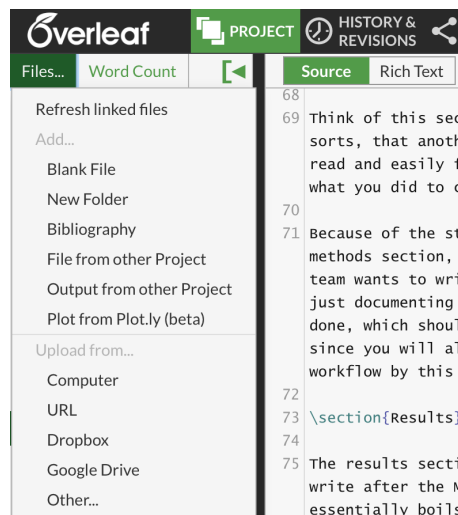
Overleaf PROJECT HISTORY & REVISIONS

Files... Word Count

Source Rich Text

Refresh linked files
Add...
Blank File
New Folder
Bibliography
File from other Project
Output from other Project
Plot from Plot.ly (beta)
Upload from...
Computer
URL
Dropbox
Google Drive
Other...

68
69 Think of this sec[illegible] sorts, that anoth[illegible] read and easily f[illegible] what you did to c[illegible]
70
71 Because of the st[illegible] methods section, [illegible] team wants to wri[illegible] just documenting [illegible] done, which shoul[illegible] since you will al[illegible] workflow by this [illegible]
72
73 \section{Results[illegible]
74
75 The results secti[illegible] write after the M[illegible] essentially boils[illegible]